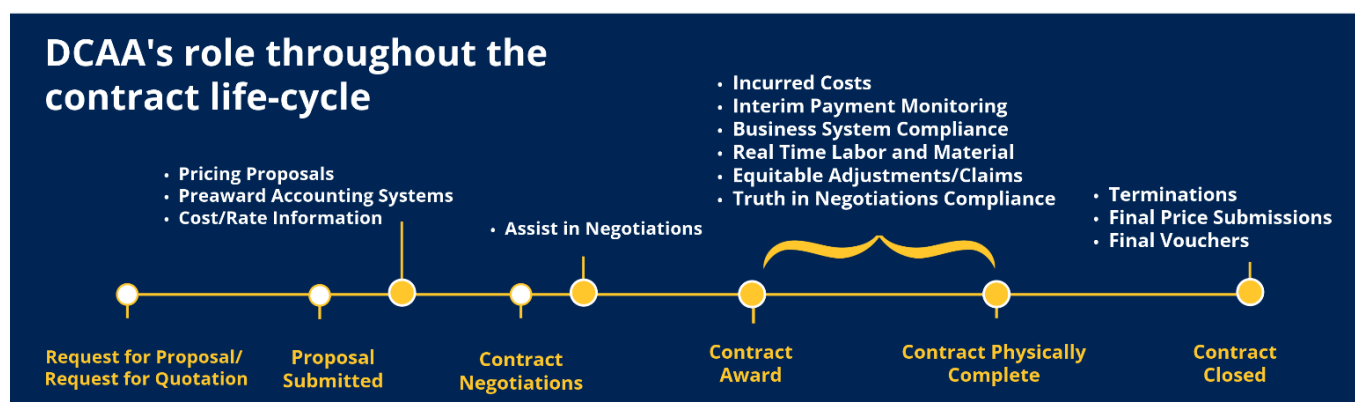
DCAA's role throughout the contract life-cycle

• Pricing Proposals
• Preaward Accounting Systems
• Cost/Rate Information

• Assist in Negotiations

• Incurred Costs
• Interim Payment Monitoring
• Business System Compliance
• Real Time Labor and Material
• Equitable Adjustments/Claims
• Truth in Negotiations Compliance

• Terminations
• Final Price Submissions
• Final Vouchers

Request for Proposal/ Request for Quotation

Proposal Submitted

Contract Negotiations

Contract Award

Contract Physically Complete

Contract Closed